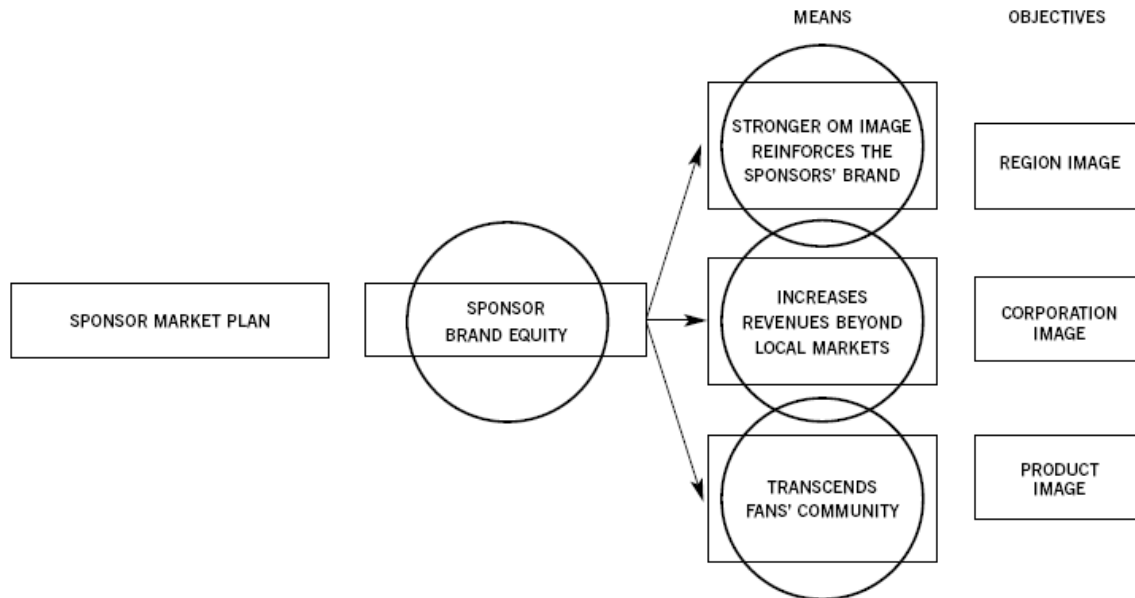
MEANS

OBJECTIVES

SPONSOR MARKET PLAN

SPONSOR BRAND EQUITY

STRONGER OM IMAGE REINFORCES THE SPONSORS' BRAND

INCREASES REVENUES BEYOND LOCAL MARKETS

TRANSCENDS FANS' COMMUNITY

REGION IMAGE

CORPORATION IMAGE

PRODUCT IMAGE